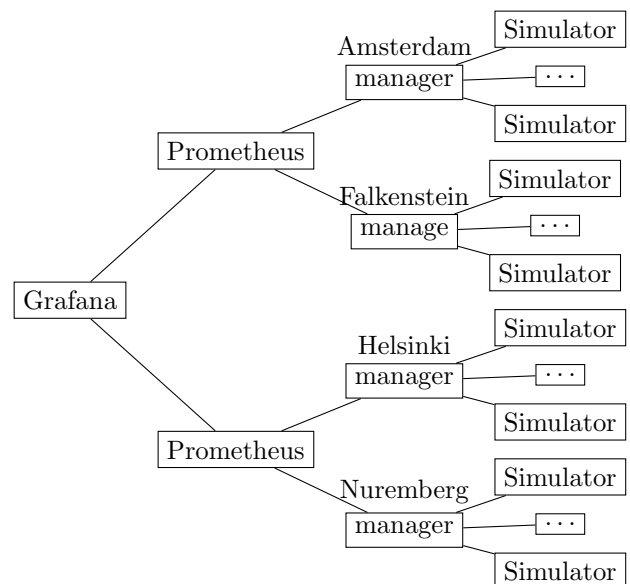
Grafana

Prometheus

Amsterdam
manager

Simulator
$\cdots$
Simulator

Falkenstein
manage

Simulator
$\cdots$
Simulator

Prometheus

Helsinki
manager

Simulator
$\cdots$
Simulator

Nuremberg
manager

Simulator
$\cdots$
Simulator